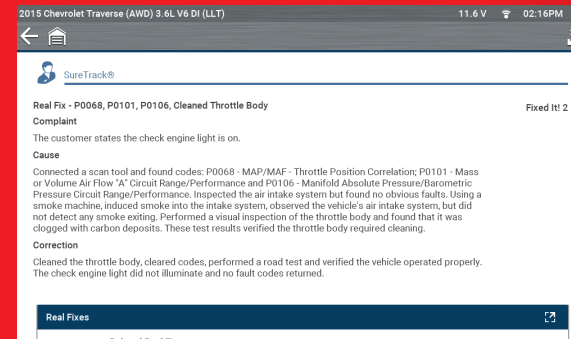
2015 Chevrolet Traverse (AWD) 3.6L V6 DI (LLT)
11.6 V 02:16PM

SureTrack®

Real Fix - P0068, P0101, P0106, Cleaned Throttle Body
Fixed It! 2

Complaint

The customer states the check engine light is on.

Cause

Connected a scan tool and found codes: P0068 - MAP/MAF - Throttle Position Correlation; P0101 - Mass or Volume Air Flow "A" Circuit Range/Performance and P0106 - Manifold Absolute Pressure/Barometric Pressure Circuit Range/Performance. Inspected the air intake system but found no obvious faults. Using a smoke machine, induced smoke into the intake system, observed the vehicle's air intake system, but did not detect any smoke exiting. Performed a visual inspection of the throttle body and found that it was clogged with carbon deposits. These test results verified the throttle body required cleaning.

Correction

Cleaned the throttle body, cleared codes, performed a road test and verified the vehicle operated properly. The check engine light did not illuminate and no fault codes returned.

Real Fixes